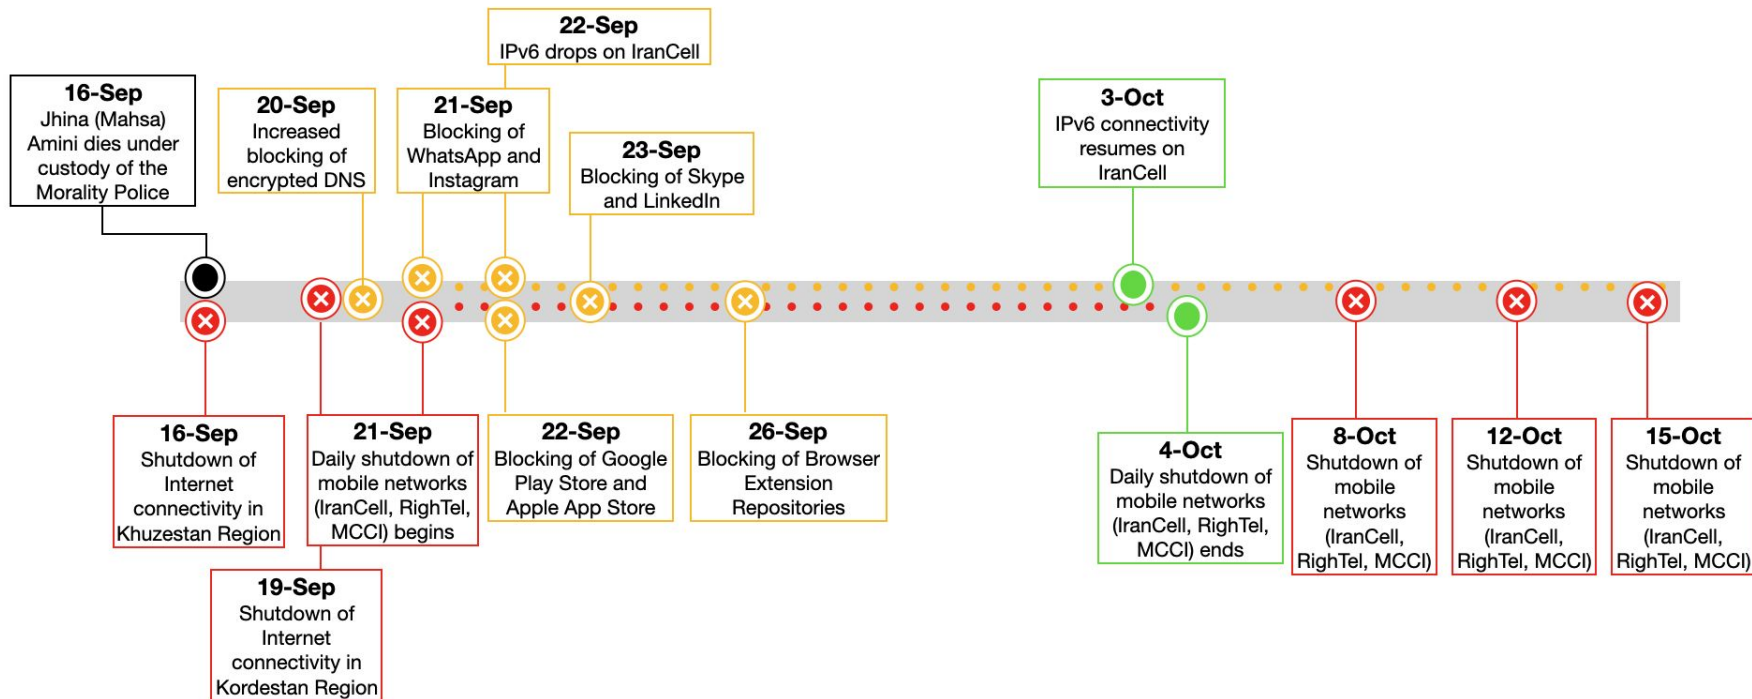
22-Sep
IPv6 drops on IranCell

16-Sep
Jhina (Mahsa) Amini dies under custody of the Morality Police

20-Sep
Increased blocking of encrypted DNS

21-Sep
Blocking of WhatsApp and Instagram

23-Sep
Blocking of Skype and LinkedIn

3-Oct
IPv6 connectivity resumes on IranCell

16-Sep
Shutdown of Internet connectivity in Khuzestan Region

21-Sep
Daily shutdown of mobile networks (IranCell, RighTel, MCCI) begins

22-Sep
Blocking of Google Play Store and Apple App Store

26-Sep
Blocking of Browser Extension Repositories

4-Oct
Daily shutdown of mobile networks (IranCell, RighTel, MCCI) ends

8-Oct
Shutdown of mobile networks (IranCell, RighTel, MCCI)

12-Oct
Shutdown of mobile networks (IranCell, RighTel, MCCI)

15-Oct
Shutdown of mobile networks (IranCell, RighTel, MCCI)

19-Sep
Shutdown of Internet connectivity in Kordestan Region